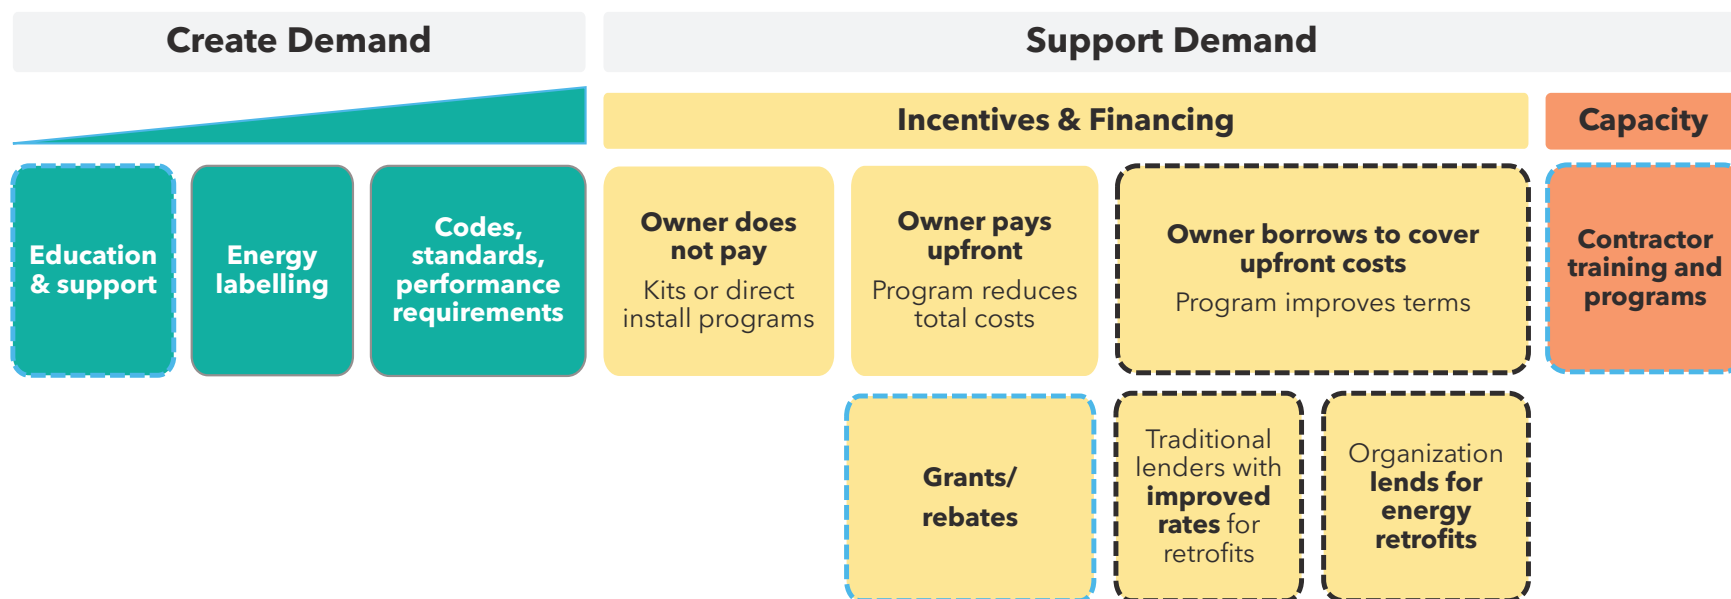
Create Demand

Support Demand

Incentives & Financing

Capacity

Education & support

Energy labelling

Codes, standards, performance requirements

Owner does not pay
Kits or direct install programs

Owner pays upfront
Program reduces total costs

Owner borrows to cover upfront costs
Program improves terms

Contractor training and programs

Grants/ rebates

Traditional lenders with improved rates for retrofits

Organization lends for energy retrofits